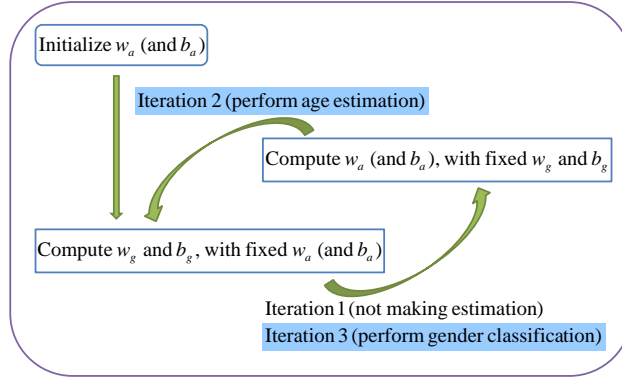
Initialize $w_a$ (and $b_a$)

Iteration 2 (perform age estimation)

Compute $w_a$ (and $b_a$), with fixed $w_g$ and $b_g$

Compute $w_g$ and $b_g$, with fixed $w_a$ (and $b_a$)

Iteration 1 (not making estimation)

Iteration 3 (perform gender classification)